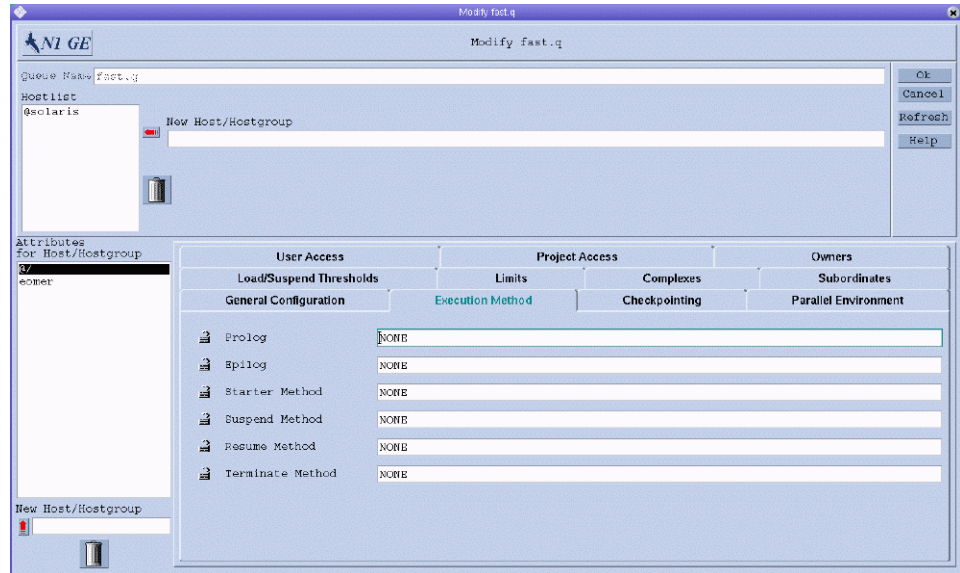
Modify fast.q

N1 GE

Modify fast.q

Queue Name fast.q

Ok
Cancel
Refresh
Help

Hostlist
@solaris

New Host/Hostgroup

Attributes for Host/Hostgroup
@/
eomer

User Access
Project Access
Owners
Load/Suspend Thresholds
Limits
Complexes
Subordinates
General Configuration
Execution Method
Checkpointing
Parallel Environment

Prolog NONE
Epilog NONE
Starter Method NONE
Suspend Method NONE
Resume Method NONE
Terminate Method NONE

New Host/Hostgroup